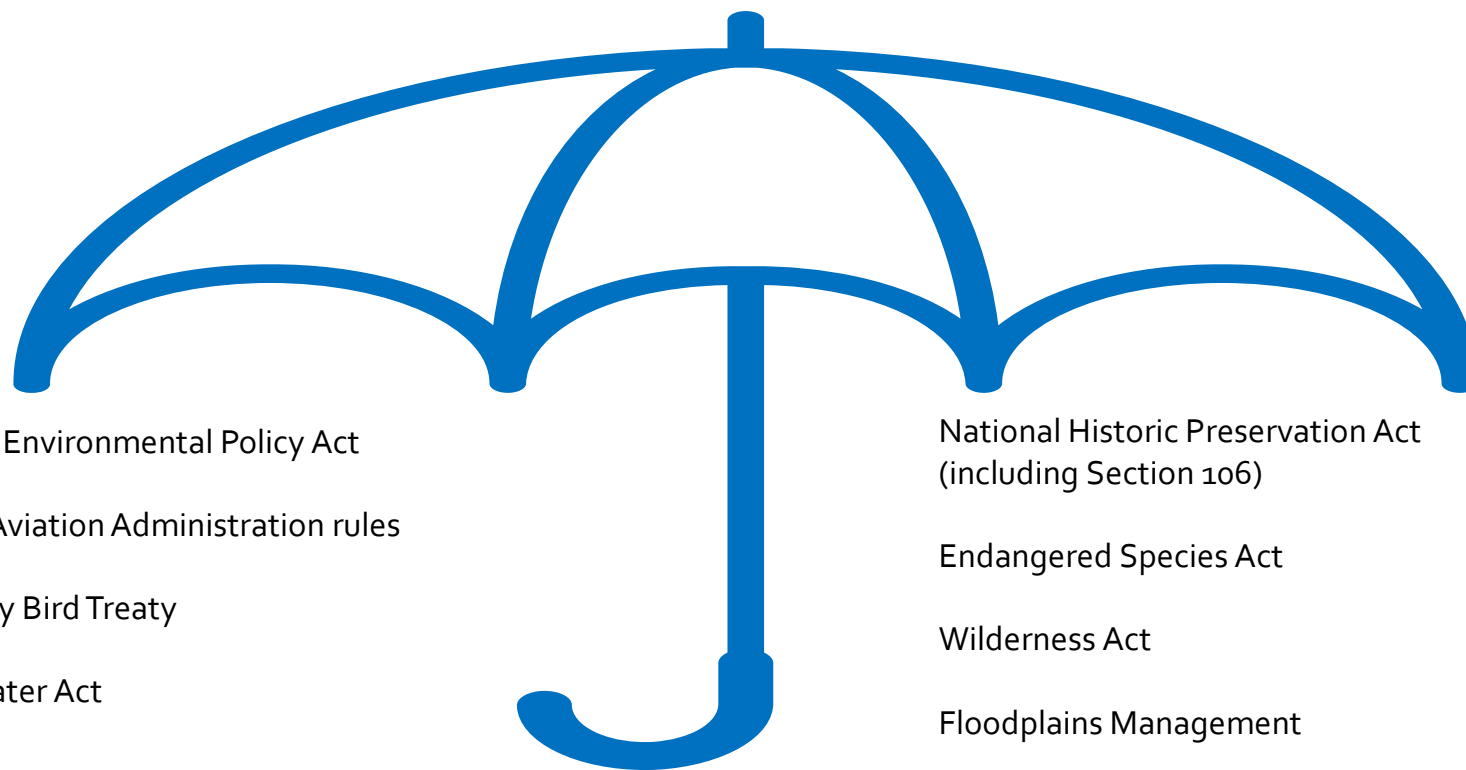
Environmental Policy Act

Aviation Administration rules

y Bird Treaty

ater Act

National Historic Preservation Act (including Section 106)

Endangered Species Act

Wilderness Act

Floodplains Management